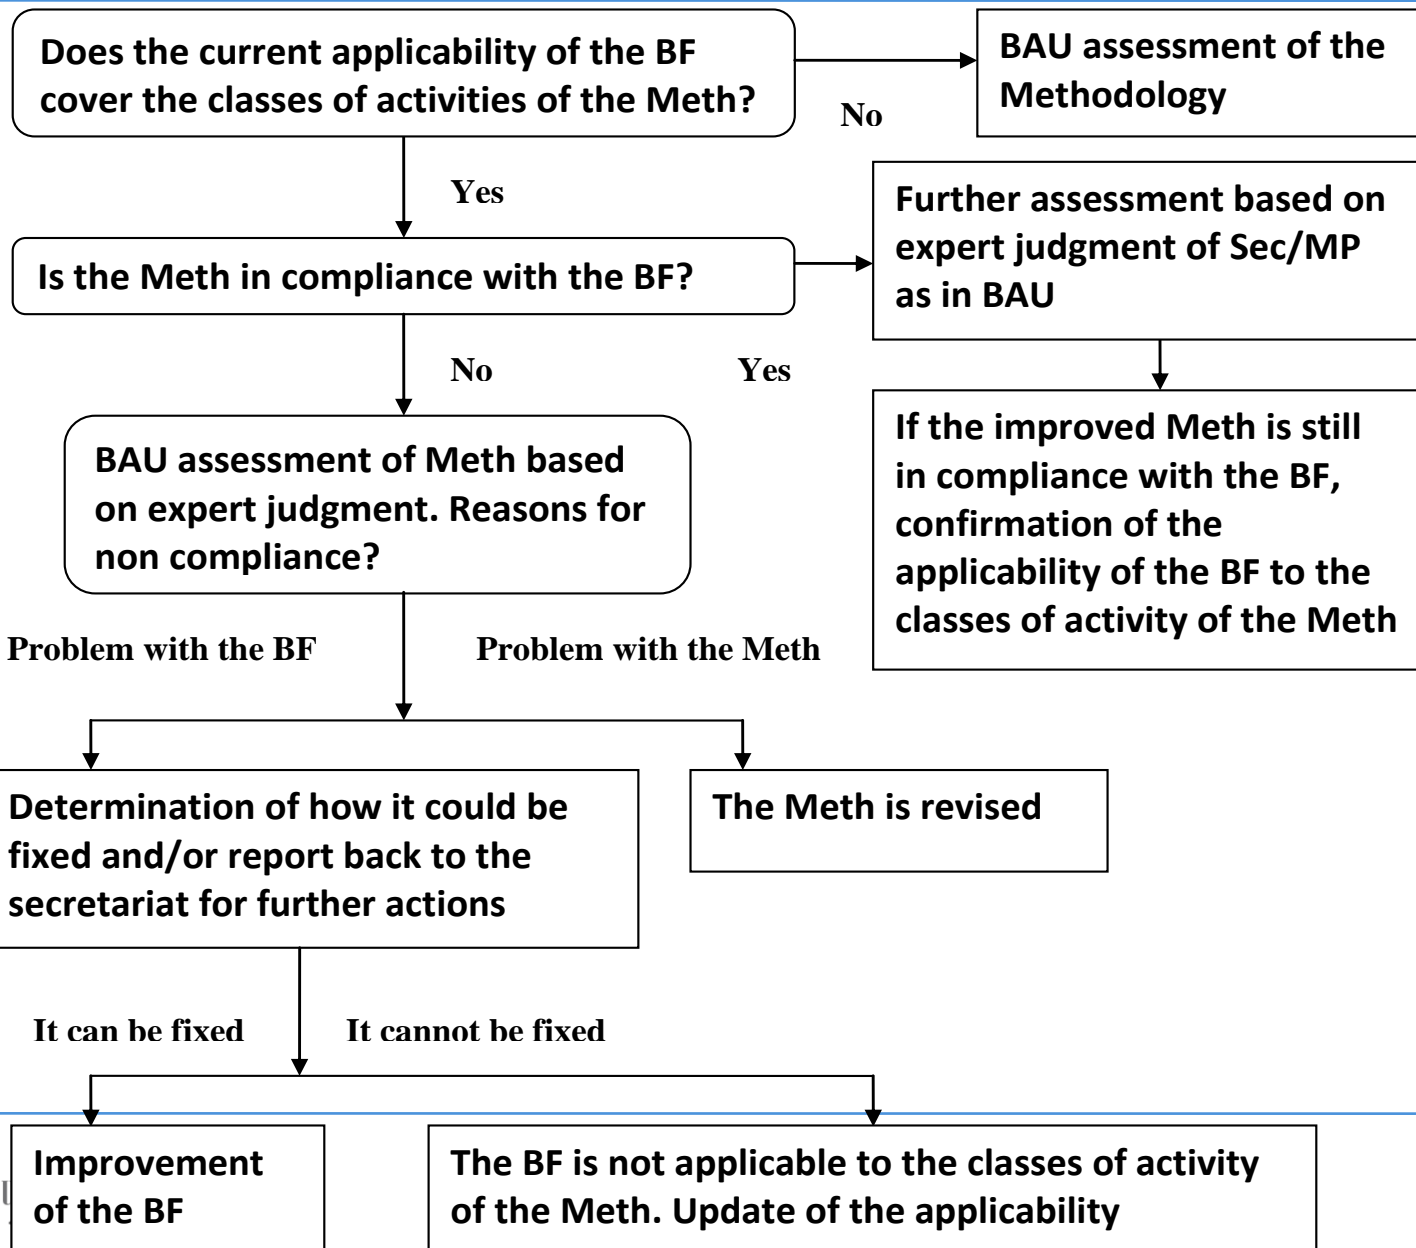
Does the current applicability of the BF cover the classes of activities of the Meth?

No

BAU assessment of the Methodology

Yes

Is the Meth in compliance with the BF?

Further assessment based on expert judgment of Sec/MP as in BAU

No

Yes

If the improved Meth is still in compliance with the BF, confirmation of the applicability of the BF to the classes of activity of the Meth

BAU assessment of Meth based on expert judgment. Reasons for non compliance?

Problem with the BF

Problem with the Meth

Determination of how it could be fixed and/or report back to the secretariat for further actions

The Meth is revised

It can be fixed

It cannot be fixed

Improvement of the BF

The BF is not applicable to the classes of activity of the Meth. Update of the applicability